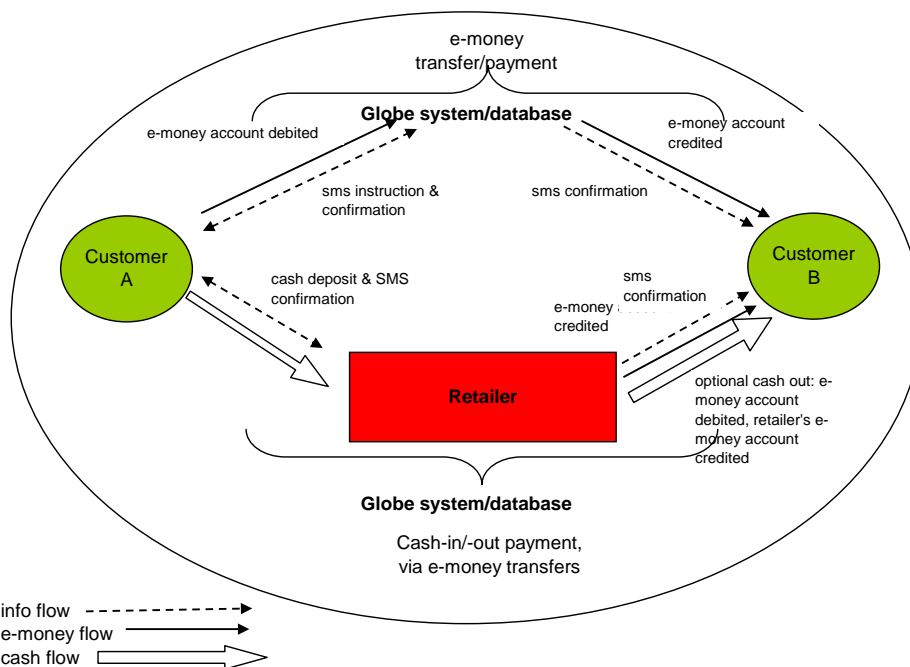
e-money transfer/payment

Globe system/database

e-money account debited

e-money account credited

sms instruction & confirmation

sms confirmation

Customer A

Customer B

cash deposit & SMS confirmation

sms confirmation

e-money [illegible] credited

Retailer

optional cash out: e-money account debited, retailer's e-money account credited

Globe system/database

Cash-in/-out payment, via e-money transfers

info flow
e-money flow
cash flow